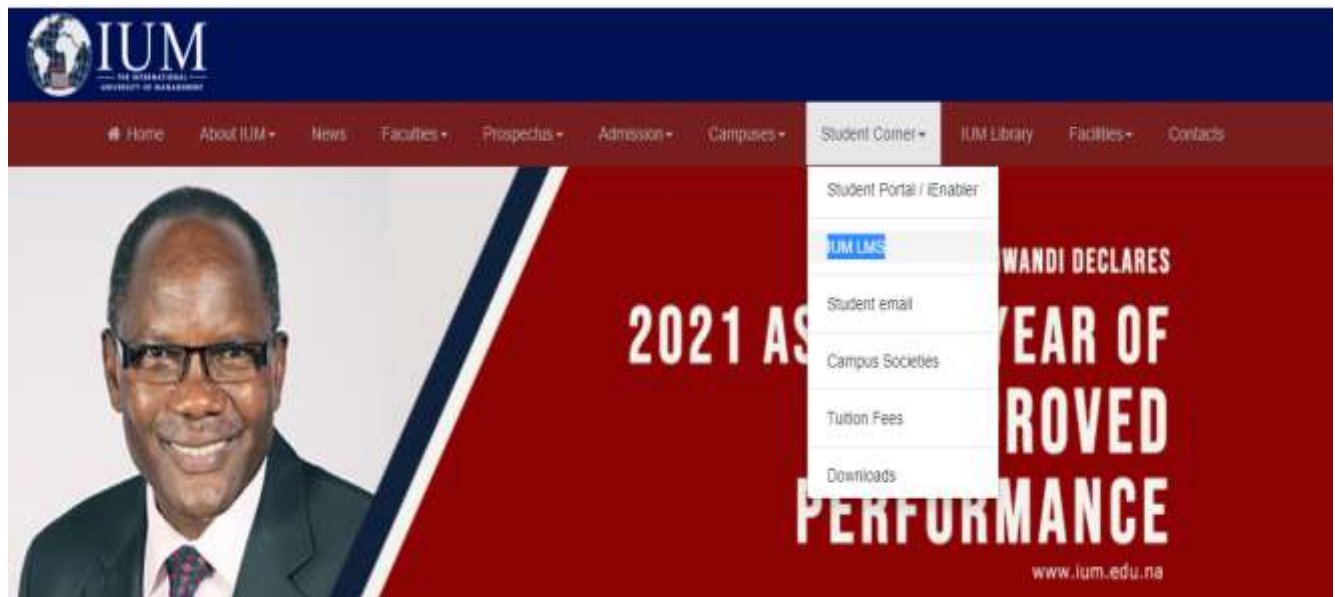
IUM
THE INTERNATIONAL UNIVERSITY OF MANAGEMENT

Home About IUM▾ News Faculties▾ Prospectus▾ Admission▾ Campuses▾ Student Corner▾ IUM Library Facilities▾ Contacts

Student Portal / iEnabler
IUM LMS
Student email
Campus Societies
Tuition Fees
Downloads

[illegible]WANDI DECLARES
2021 AS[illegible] YEAR OF
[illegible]ROVED
PERFORMANCE
www.ium.edu.na